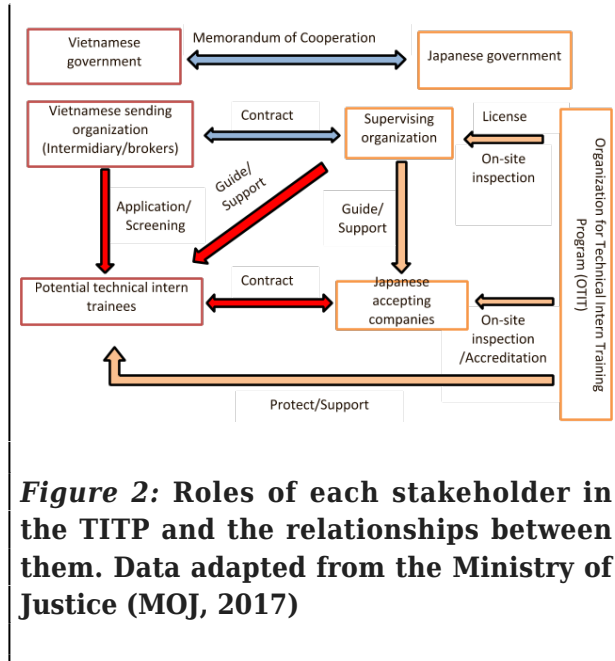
Vietnamese government

Memorandum of Cooperation

Japanese government

Vietnamese sending organization (Intermidiary/brokers)

Contract

Supervising organization

License

On-site inspection

Organization for Technical Intern Training Program (OTIT)

Guide/ Support

Application/ Screening

Guide/ Support

Potential technical intern trainees

Contract

Japanese accepting companies

On-site inspection /Accreditation

Protect/Support

*Figure 2:* **Roles of each stakeholder in the TITP and the relationships between them. Data adapted from the Ministry of Justice (MOJ, 2017)**